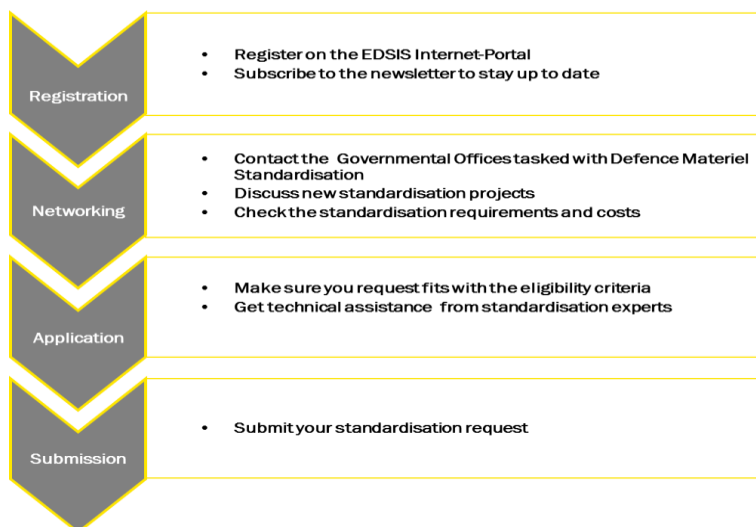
Registration

- Register on the EDSIS Internet-Portal
- Subscribe to the newsletter to stay up to date

Networking

- Contact the Governmental Offices tasked with Defence Materiel Standardisation
- Discuss new standardisation projects
- Check the standardisation requirements and costs

Application

- Make sure you request fits with the eligibility criteria
- Get technical assistance from standardisation experts

Submission

- Submit your standardisation request